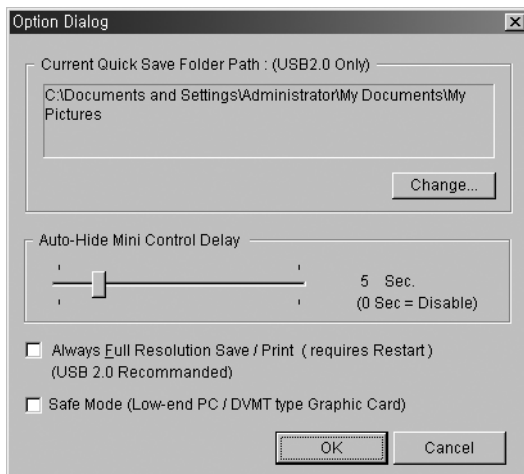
Option Dialog

Current Quick Save Folder Path : (USB2.0 Only)

C:\Documents and Settings\Administrator\My Documents\My Pictures

Change...

Auto-Hide Mini Control Delay

5 Sec.
(0 Sec = Disable)

Always Full Resolution Save / Print ( requires Restart )
(USB 2.0 Recommanded)

Safe Mode (Low-end PC / DVMT type Graphic Card)

OK

Cancel